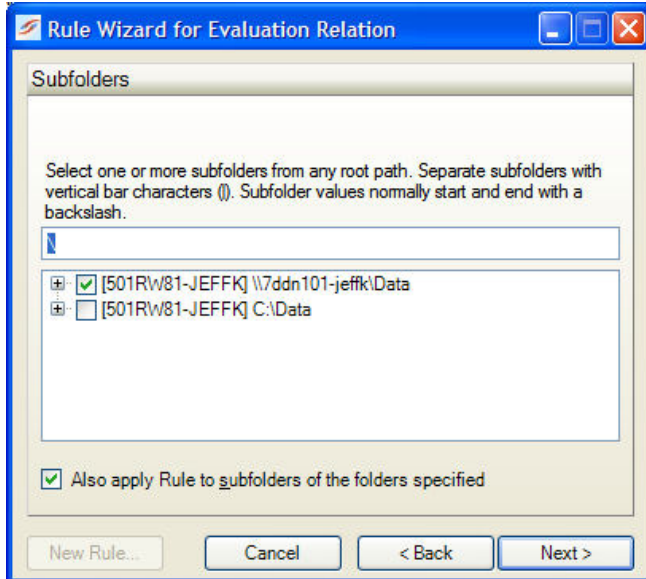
Rule Wizard for Evaluation Relation

Subfolders

Select one or more subfolders from any root path. Separate subfolders with vertical bar characters (|). Subfolder values normally start and end with a backslash.

\

[501RW81-JEFFK] \\7ddn101-jeffk\Data
[501RW81-JEFFK] C:\Data

Also apply Rule to subfolders of the folders specified

New Rule...
Cancel
< Back
Next >